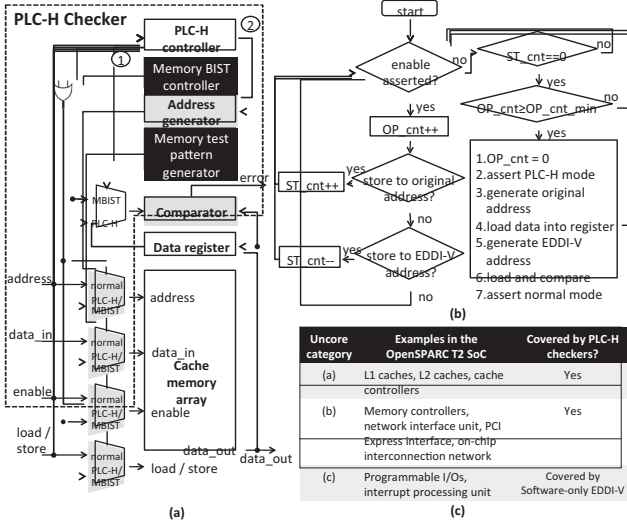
PLC-H Checker

PLC-H controller

2

1

Memory BIST controller

Address generator

Memory test pattern generator

MBIST

PLC-H

Comparator

error

Data register

address

normal PLC-H/ MBIST

address

data_in

normal PLC-H/ MBIST

data_in

Cache memory array

enable

normal PLC-H/ MBIST

enable

load / store

normal PLC-H/ MBIST

load / store

data_out

data_out

(a)

start

enable asserted?

no

yes

OP_cnt++

ST_cnt==0

no

yes

OP_cnt≥OP_cnt_min

no

yes

ST_cnt++

yes

store to original address?

no

ST_cnt--

yes

store to EDDI-V address?

no

1.OP_cnt = 0
2.assert PLC-H mode
3.generate original address
4.load data into register
5.generate EDDI-V address
6.load and compare
7.assert normal mode

(b)

| Uncore category | Examples in the OpenSPARC T2 SoC | Covered by PLC-H checkers? |
|---|---|---|
| (a) | L1 caches, L2 caches, cache controllers | Yes |
| (b) | Memory controllers, network interface unit, PCI Express interface, on-chip interconnection network | Yes |
| (c) | Programmable I/Os, interrupt processing unit | Covered by Software-only EDDI-V |

(c)